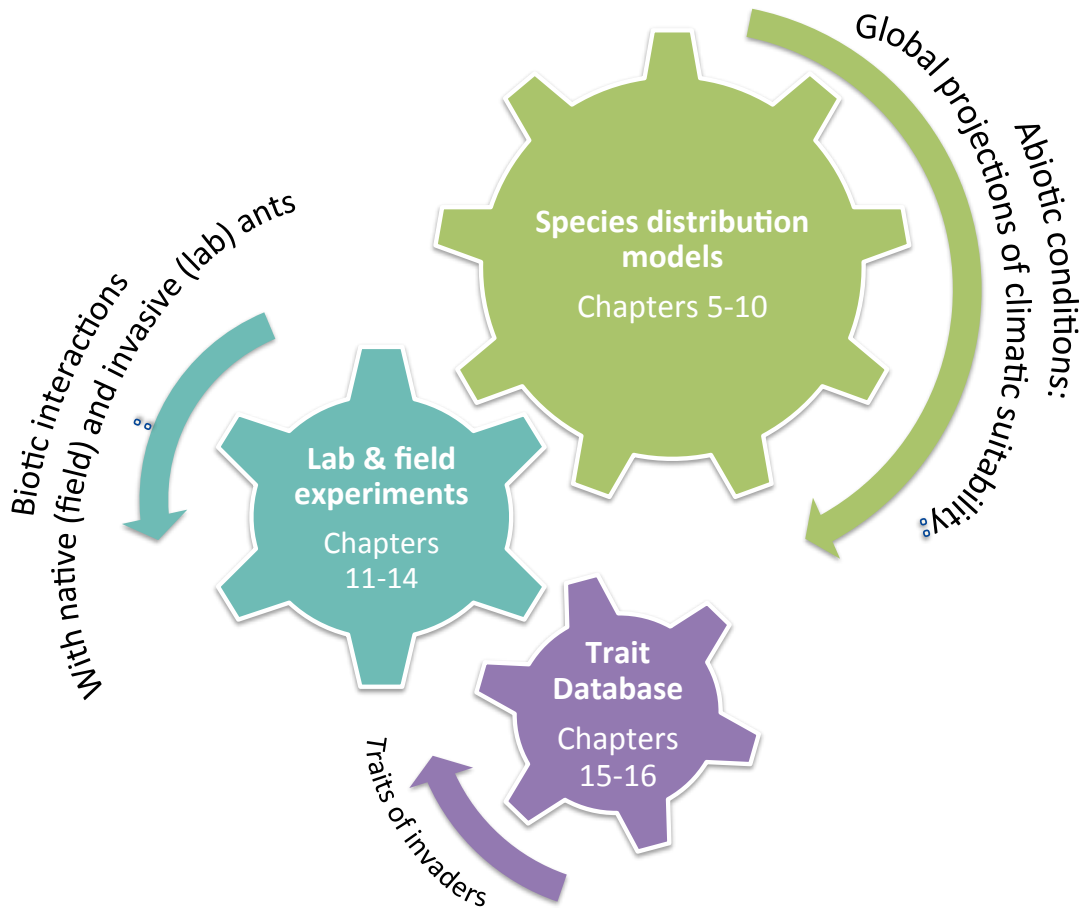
Global projections of climatic suitability

Abiotic conditions:

Species distribution models

Chapters 5-10

Biotic interactions

With native (field) and invasive (lab) ants

Lab & field experiments

Chapters 11-14

Trait Database

Chapters 15-16

Traits of invaders